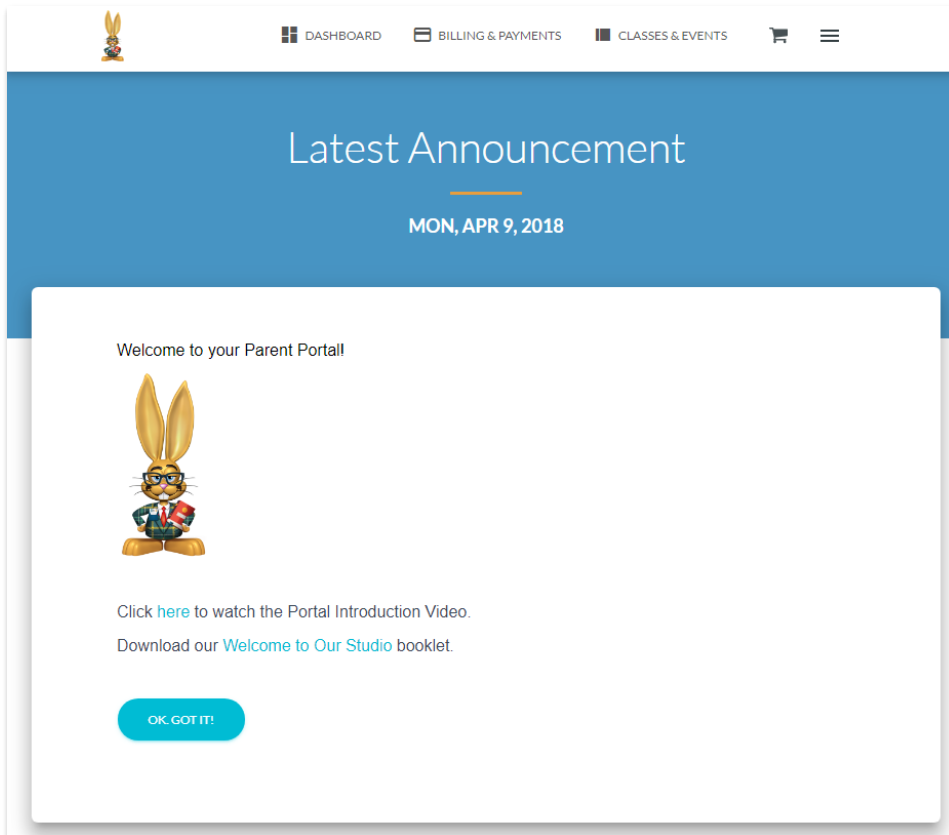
DASHBOARD BILLING & PAYMENTS CLASSES & EVENTS

Latest Announcement

MON, APR 9, 2018

Welcome to your Parent Portal!

Click here to watch the Portal Introduction Video.

Download our Welcome to Our Studio booklet.

OK, GOT IT!